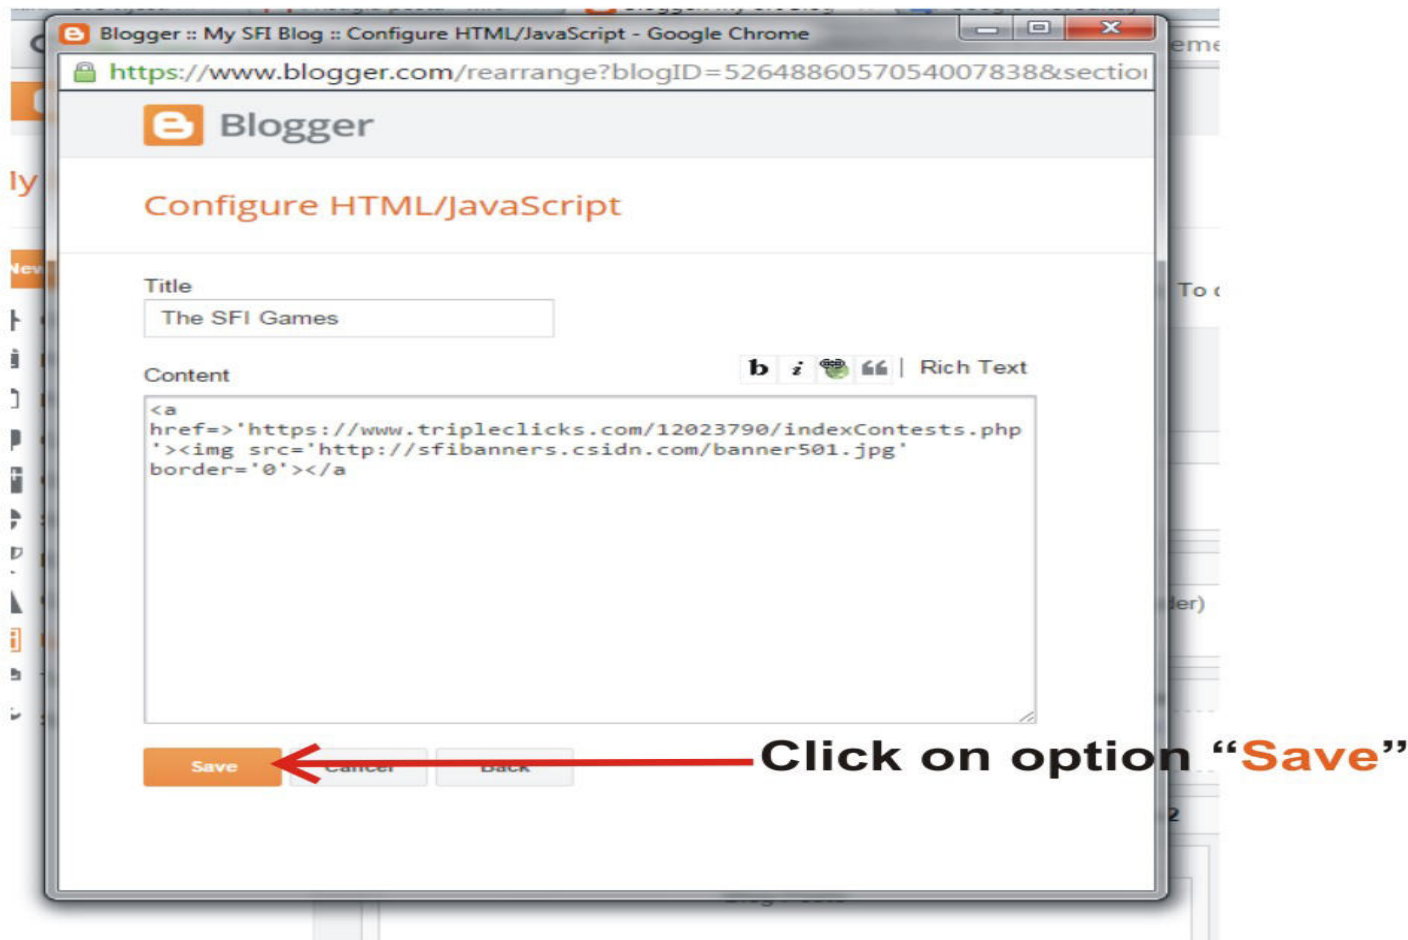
Blogger :: My SFI Blog :: Configure HTML/JavaScript - Google Chrome

https://www.blogger.com/rearrange?blogID=5264886057054007838&sectio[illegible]

Blogger

Configure HTML/JavaScript

Title

The SFI Games

Content

b i 66 | Rich Text

<a href=>'https://www.tripleclicks.com/12023790/indexContests.php'><img src='http://sfibanners.csidn.com/banner501.jpg' border='0'></a

Save Cancel Back

Click on option "Save"